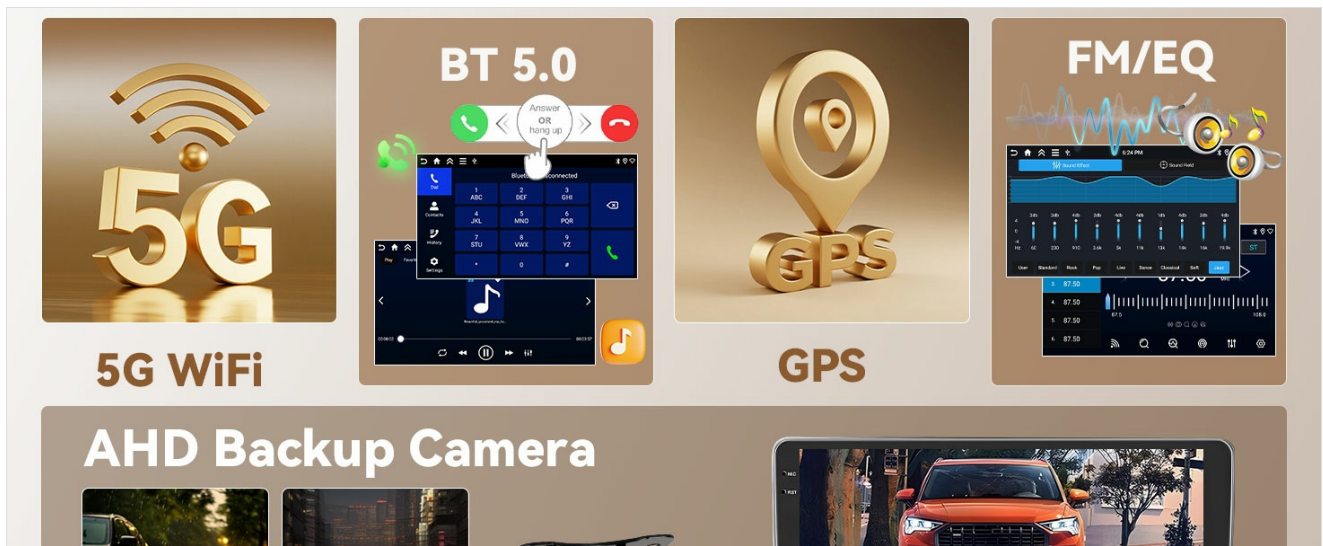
5G

5G WiFi

BT 5.0

Answer OR hang up

Bluetooth connected

Dial

Contacts

History

Settings

1 ABC

2 DEF

3 GHI

4 JKL

5 MNO

6 PQR

7 STU

8 VWX

9 YZ

*

0

#

Play

GPS

GPS

FM/EQ

Sound Effect

Sound Field

User

Standard

Rock

Pop

Live

Dance

Classical

Soft

Jazz

87.50

87.50

87.50

87.50

87.50

87.5

108.0

ST

AHD Backup Camera